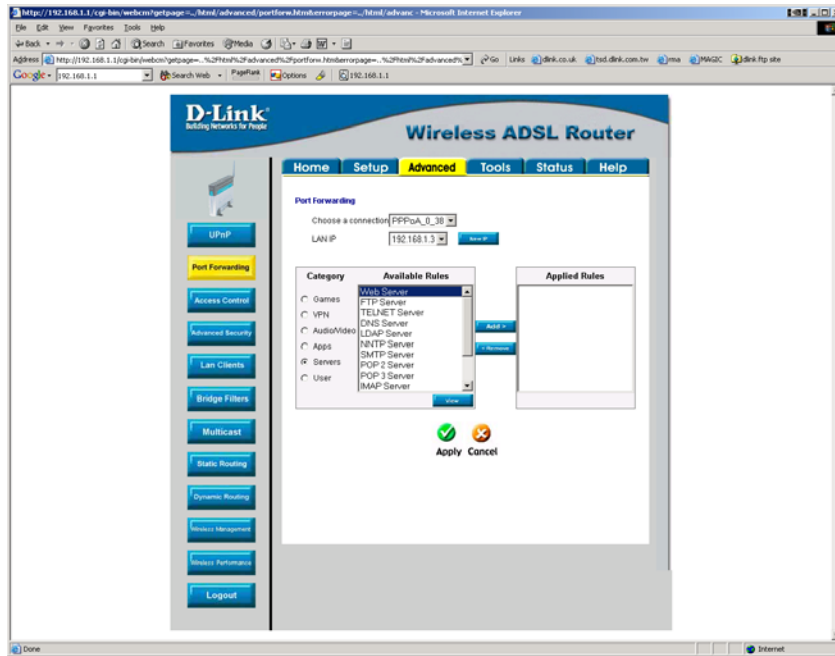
http://192.168.1.1/cgi-bin/webcm?getpage=../html/advanced/portforw.htm&errorpage=../html/advanc - Microsoft Internet Explorer

File Edit View Favorites Tools Help

Back Search Favorites Media

Address http://192.168.1.1/cgi-bin/webcm?getpage=..%2Fhtml%2Fadvanced%2Fportforw.htm&errorpage=..%2Fhtml%2Fadvanced%2F Go Links dlink.co.uk tsd.dlink.com.tw rma MAGIC dlink ftp site

Google 192.168.1.1 Search Web PageRank Options 192.168.1.1

D-Link
Building Networks for People

Wireless ADSL Router

Home Setup Advanced Tools Status Help

UPnP
Port Forwarding
Access Control
Advanced Security
Lan Clients
Bridge Filters
Multicast
Static Routing
Dynamic Routing
Wireless Management
Wireless Performance
Logout

Port Forwarding

Choose a connection: PPPoA_0_38
LAN IP 192.168.1.3 New IP

| Category | Available Rules | Applied Rules |
|---|---|---|
| Games | Web Server | |
| VPN | FTP Server | |
| Audio/Video | TELNET Server | |
| Apps | DNS Server | |
| Servers | LDAP Server | |
| User | NNTP Server | |
| | SMTP Server | |
| | POP 2 Server | |
| | POP 3 Server | |
| | IMAP Server | |

Add >
< Remove
View

Apply Cancel

Done Internet